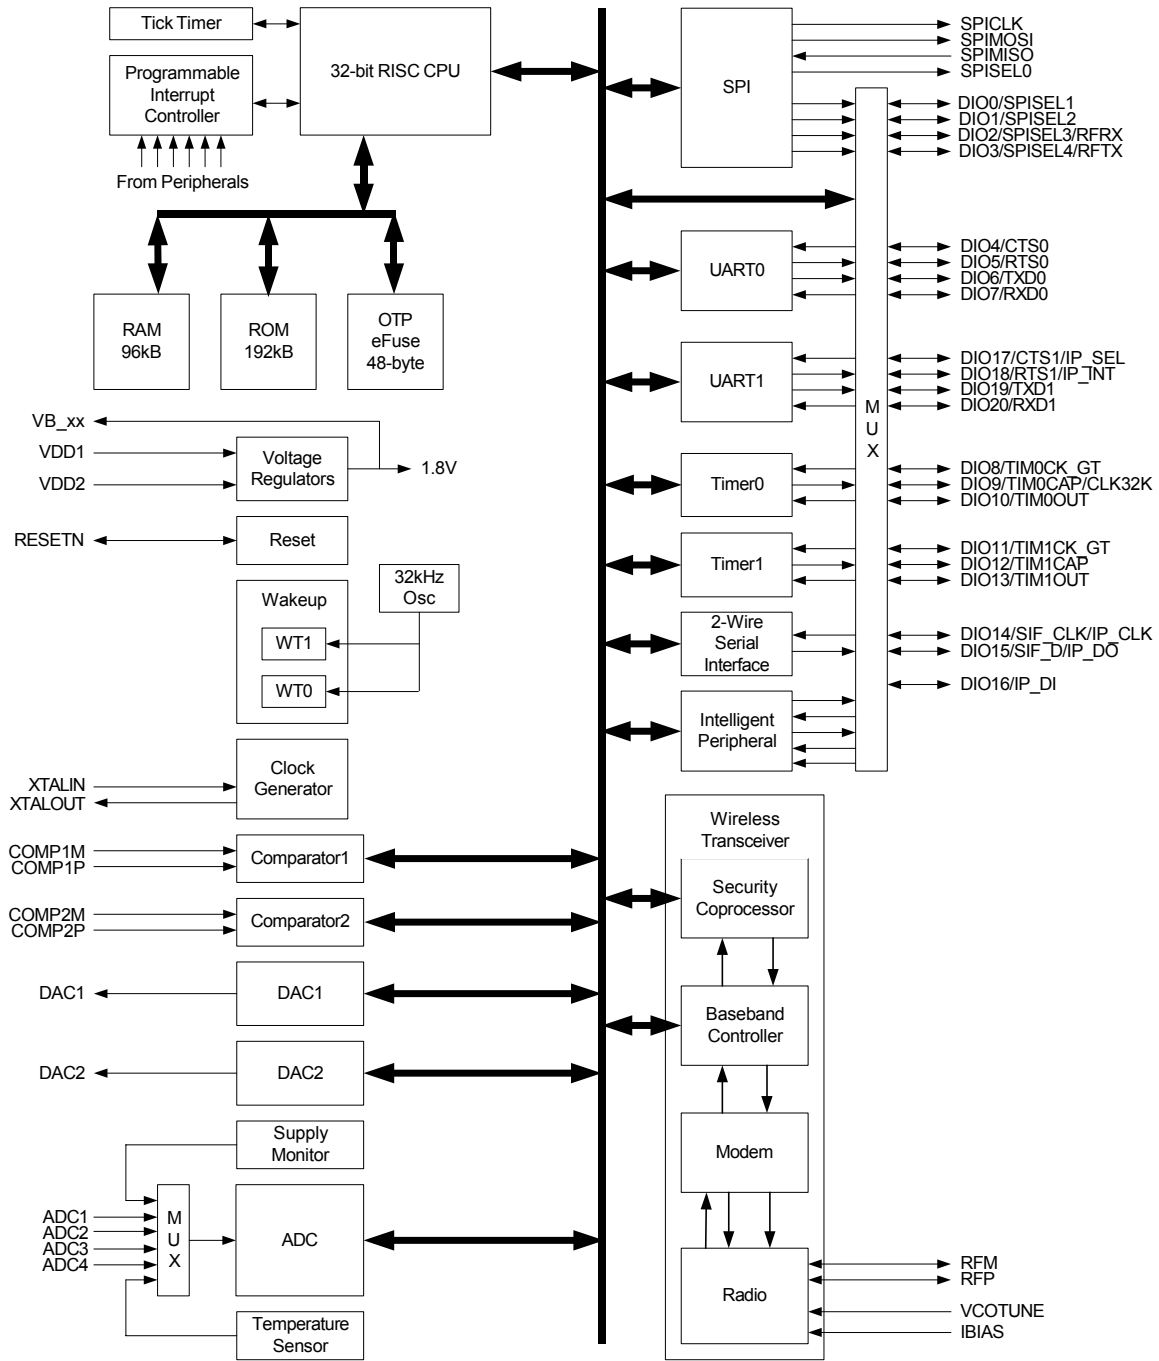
Tick Timer
Programmable Interrupt Controller
From Peripherals
32-bit RISC CPU
RAM 96kB
ROM 192kB
OTP eFuse 48-byte
VB_xx
VDD1
VDD2
Voltage Regulators
1.8V
RESETN
Reset
Wakeup
WT1
WT0
32kHz Osc
XTALIN
XTALOUT
Clock Generator
COMP1M
COMP1P
Comparator1
COMP2M
COMP2P
Comparator2
DAC1
DAC1
DAC2
DAC2
Supply Monitor
ADC1
ADC2
ADC3
ADC4
M U X
ADC
Temperature Sensor
SPI
SPICLK
SPIMOSI
SPIMISO
SPISEL0
DIO0/SPISEL1
DIO1/SPISEL2
DIO2/SPISEL3/RFRX
DIO3/SPISEL4/RFTX
UART0
DIO4/CTS0
DIO5/RTS0
DIO6/TXD0
DIO7/RXD0
UART1
DIO17/CTS1/IP_SEL
DIO18/RTS1/IP_INT
DIO19/TXD1
DIO20/RXD1
M U X
Timer0
DIO8/TIM0CK_GT
DIO9/TIM0CAP/CLK32K
DIO10/TIM0OUT
Timer1
DIO11/TIM1CK_GT
DIO12/TIM1CAP
DIO13/TIM1OUT
2-Wire Serial Interface
DIO14/SIF_CLK/IP_CLK
DIO15/SIF_D/IP_DO
DIO16/IP_DI
Intelligent Peripheral
Wireless Transceiver
Security Coprocessor
Baseband Controller
Modem
Radio
RFM
RFP
VCOTUNE
IBIAS